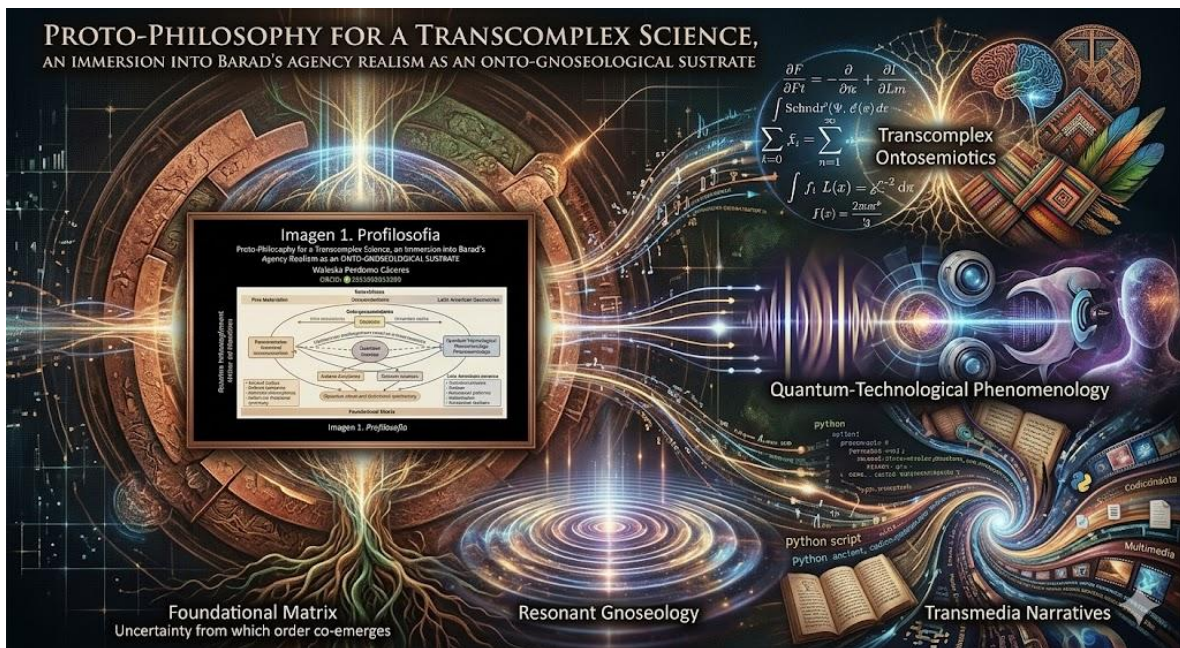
PROTO-PHILOSOPHY FOR A TRANSCOMPLEX SCIENCE, AN IMMERSION INTO BARAD'S AGENCY REALISM AS AN ONTO-GNOSEOLOGICAL SUSTRATE

$\frac{\partial F}{\partial Ft} = -\frac{\partial}{\partial n} + \frac{\partial L}{\partial Lm}$

$\int$ Schndr$^2(\Psi, \mathcal{E}(x))\,dx$

$\sum_{k=0}^{\infty} \bar{x}_i = \sum_{n=1}^{\infty}$

$\int f_i\ L(x) = \mathcal{X}^{-2}\,dx$

$f(x) = \frac{2m\sigma^x}{3}$

Transcomplex Ontosemiotics

Imagen 1. Profilosofia

Proto-Philosophy for a Transcomplex Science, an Immersion into Barad's Agency Realism as an ONTO-GNOSEOLOGICAL SUSTRATE

Waleska Perdomo Cáceres

ORCID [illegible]

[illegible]

Imagen 1. Profilosofia

Quantum-Technological Phenomenology

python

python script

Python ancient, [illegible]

Codicinaata

Multimedia

Foundational Matrix
Uncertainty from which order co-emerges

Resonant Gnoseology

Transmedia Narratives